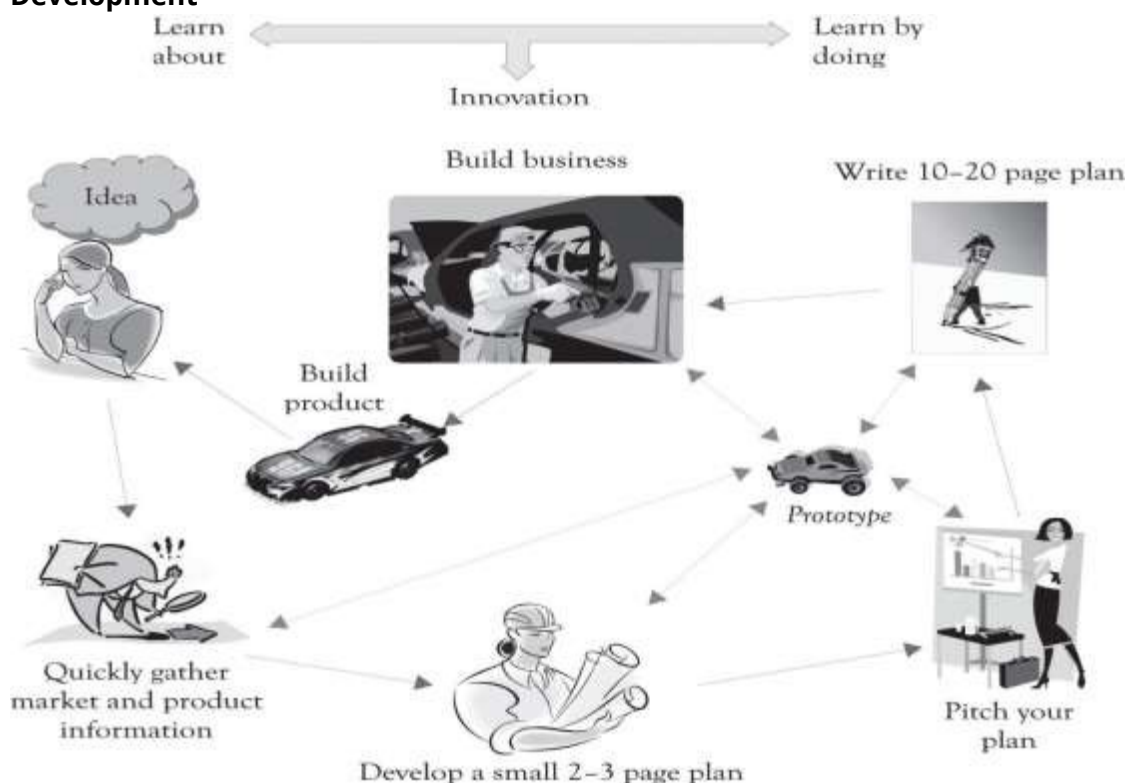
Development

Learn about

Learn by doing

Innovation

Build business

Write 10–20 page plan

Idea

Build product

Prototype

Quickly gather market and product information

Develop a small 2–3 page plan

Pitch your plan